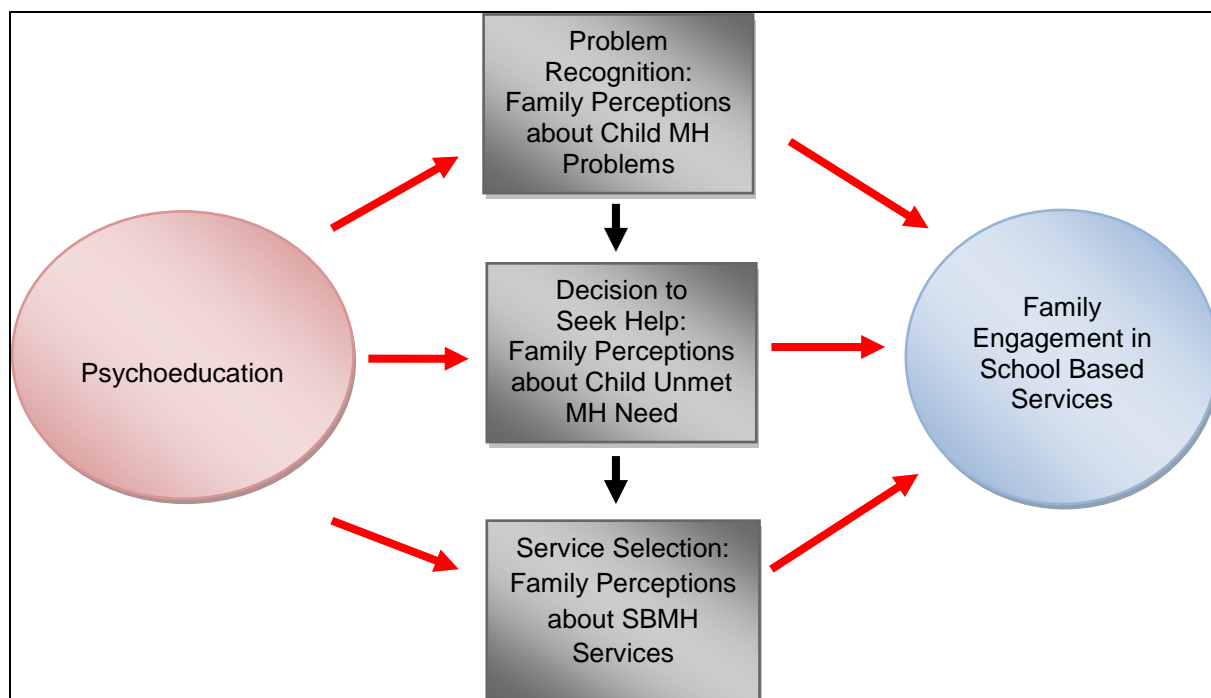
Psychoeducation

Problem Recognition: Family Perceptions about Child MH Problems

Decision to Seek Help: Family Perceptions about Child Unmet MH Need

Service Selection: Family Perceptions about SBMH Services

Family Engagement in School Based Services